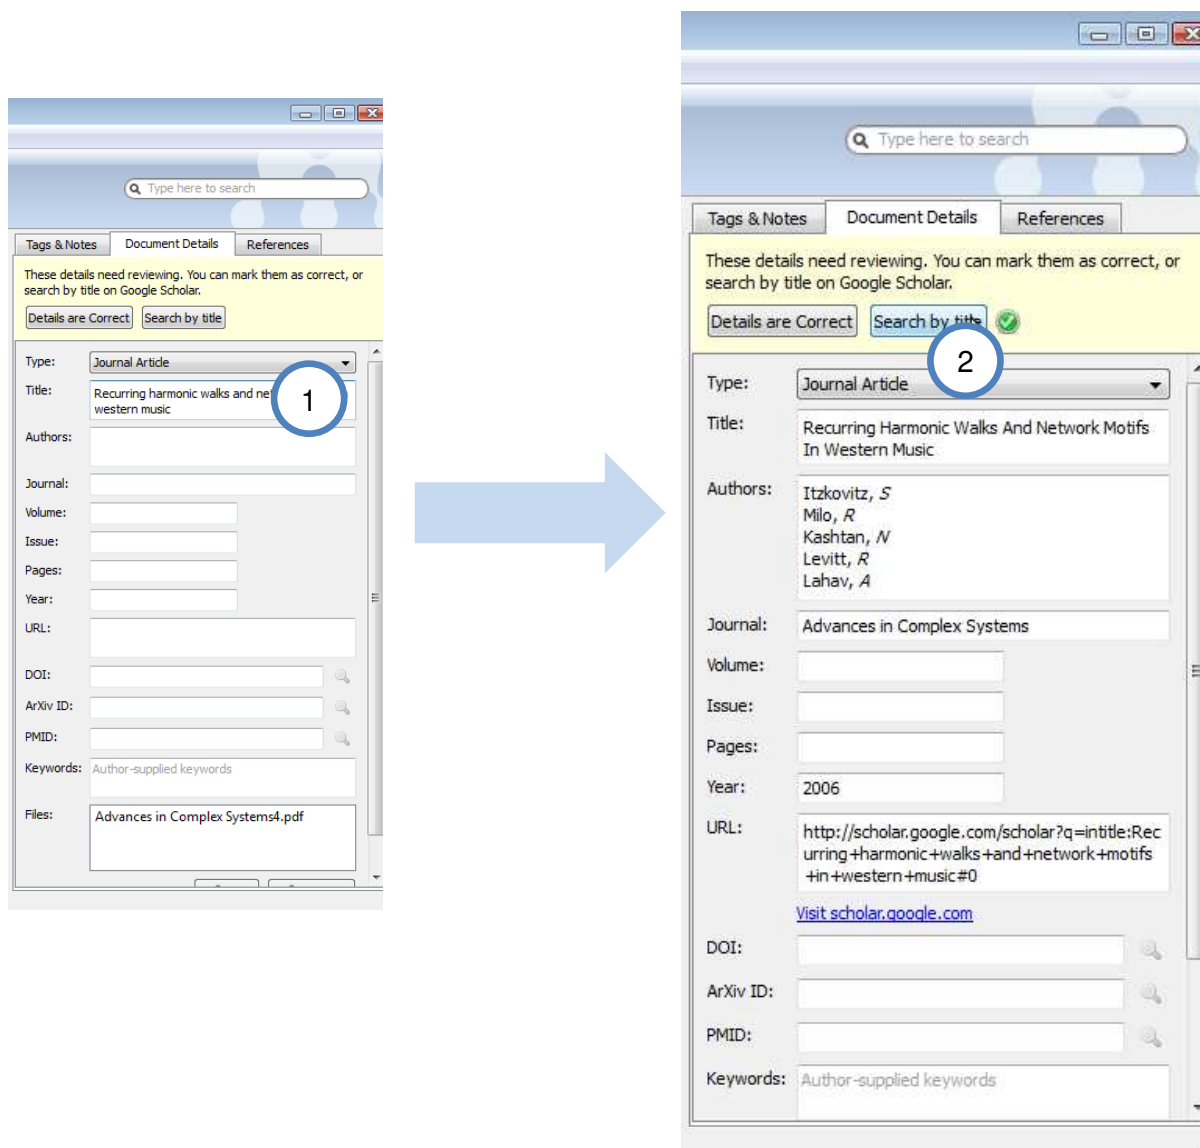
Type here to search

Tags & Notes | Document Details | References

These details need reviewing. You can mark them as correct, or search by title on Google Scholar.

Details are Correct | Search by title

Type: Journal Article

Title: Recurring harmonic walks and ne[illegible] western music

1

Authors:

Journal:

Volume:

Issue:

Pages:

Year:

URL:

DOI:

ArXiv ID:

PMID:

Keywords: Author-supplied keywords

Files: Advances in Complex Systems4.pdf

Type here to search

Tags & Notes | Document Details | References

These details need reviewing. You can mark them as correct, or search by title on Google Scholar.

Details are Correct | Search by title

2

Type: Journal Article

Title: Recurring Harmonic Walks And Network Motifs In Western Music

Authors: Itzkovitz, S
Milo, R
Kashtan, N
Levitt, R
Lahav, A

Journal: Advances in Complex Systems

Volume:

Issue:

Pages:

Year: 2006

URL: http://scholar.google.com/scholar?q=intitle:Recurring+harmonic+walks+and+network+motifs+in+western+music#0

Visit scholar.google.com

DOI:

ArXiv ID:

PMID:

Keywords: Author-supplied keywords